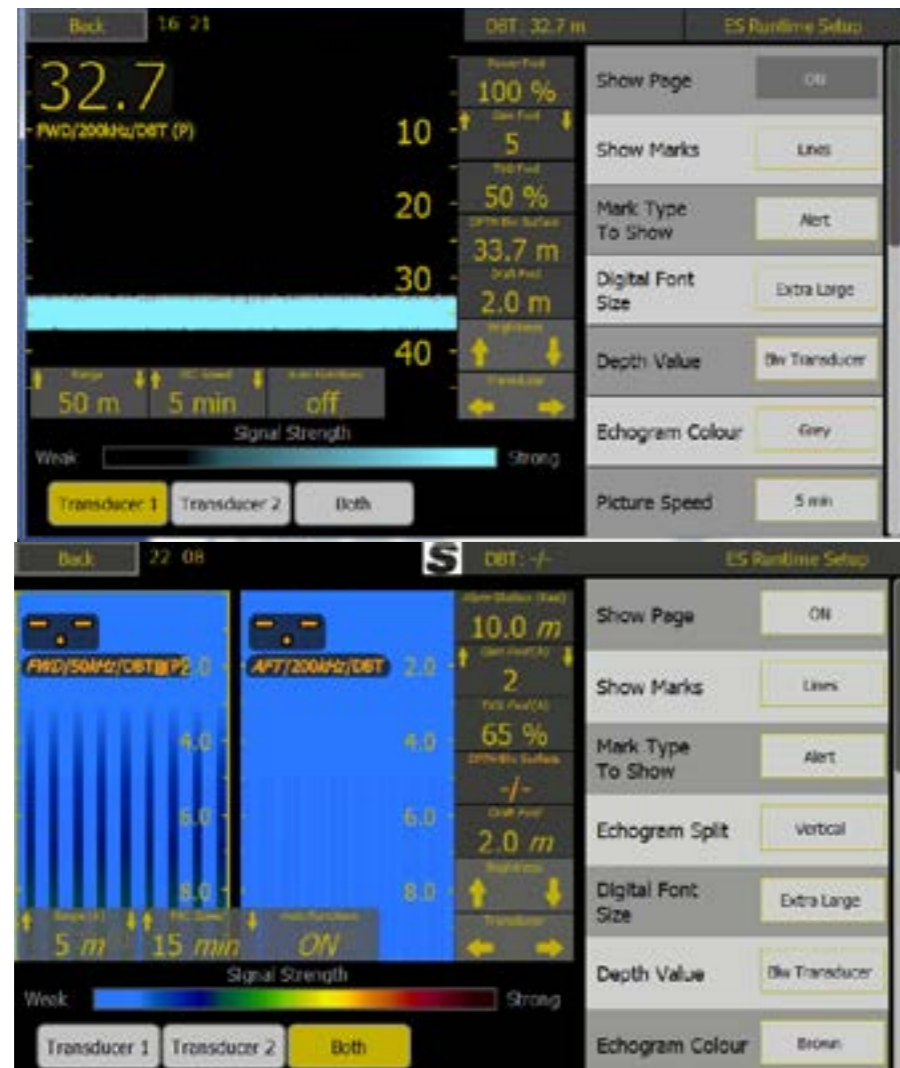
Back 16 21

DBT: 32.7 m

ES Runtime Setup

32.7
FWD/200kHz/DBT (P)

10
20
30
40

Power Fwd
100 %
Gain Fwd
5
TVG Fwd
50 %
DPTH Blw Surface
33.7 m
Draft Fwd
2.0 m
Brightness
Transducer

Range
50 m
PIC Speed
5 min
Auto Functions
off

Signal Strength
Weak
Strong

Transducer 1
Transducer 2
Both

Show Page
ON
Show Marks
Lines
Mark Type To Show
Alert
Digital Font Size
Extra Large
Depth Value
Blw Transducer
Echogram Colour
Grey
Picture Speed
5 min

Back 22 08

DBT: -/-

ES Runtime Setup

FWD/50kHz/DBT (P)
AFT/200kHz/DBT

2.0
4.0
6.0
8.0

Alarm Shallow (Fwd)
10.0 m
Gain Fwd (A)
2
TVG Fwd (A)
65 %
DPTH Blw Surface
-/-
Draft Fwd
2.0 m
Brightness
Transducer

Range (A)
5 m
PIC Speed
15 min
Auto Functions
ON

Signal Strength
Weak
Strong

Transducer 1
Transducer 2
Both

Show Page
ON
Show Marks
Lines
Mark Type To Show
Alert
Echogram Split
Vertical
Digital Font Size
Extra Large
Depth Value
Blw Transducer
Echogram Colour
Brown